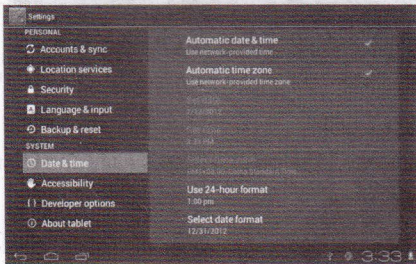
Settings

PERSONAL

Accounts & sync

Location services

Security

Language & input

Backup & reset

SYSTEM

Date & time

Accessibility

{ } Developer options

About tablet

Automatic date & time
Use network-provided time

Automatic time zone
Use network-provided time zone

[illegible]

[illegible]

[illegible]

Use 24-hour format
1:00 pm

Select date format
12/31/2012

3:33